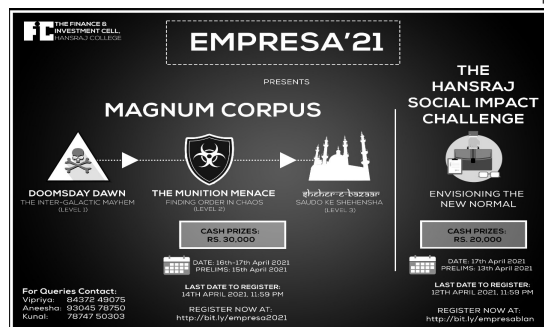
FC THE FINANCE & INVESTMENT CELL, HANSRAJ COLLEGE

EMPRESA'21

PRESENTS

MAGNUM CORPUS

DOOMSDAY DAWN
THE INTER-GALACTIC MAYHEM
(LEVEL 1)

THE MUNITION MENACE
FINDING ORDER IN CHAOS
(LEVEL 2)

Sheher-e-bazaar
SAUDO KE SHEHENSHA
(LEVEL 3)

CASH PRIZES:
RS. 30,000

DATE: 16th-17th April 2021
PRELIMS: 15th April 2021

LAST DATE TO REGISTER:
14TH APRIL 2021, 11:59 PM

REGISTER NOW AT:
http://bit.ly/empresa2021

THE HANSRAJ SOCIAL IMPACT CHALLENGE

ENVISIONING THE NEW NORMAL

CASH PRIZES:
RS. 20,000

DATE: 17th April 2021
PRELIMS: 13th April 2021

LAST DATE TO REGISTER:
12TH APRIL 2021, 11:59 PM

REGISTER NOW AT:
http://bit.ly/empresablan

For Queries Contact:
Vipriya: 84372 49075
Aneesha: 93045 78750
Kunal: 78747 50303